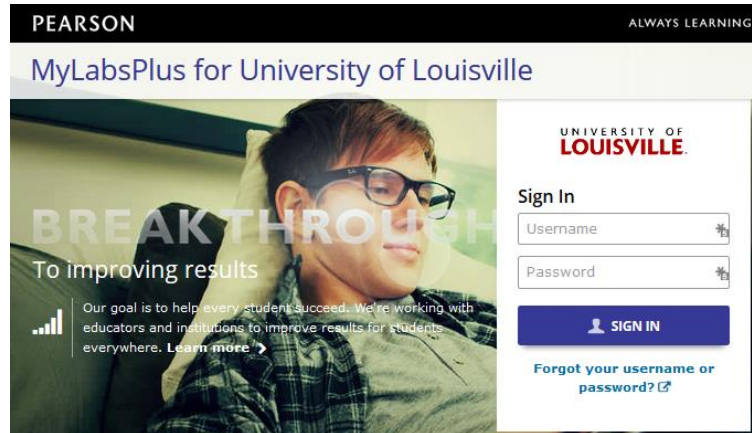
PEARSON

ALWAYS LEARNING

MyLabsPlus for University of Louisville

BREAKTHROUGH

To improving results

Our goal is to help every student succeed. We're working with educators and institutions to improve results for students everywhere. Learn more

UNIVERSITY OF LOUISVILLE.

Sign In

Username

Password

SIGN IN

Forgot your username or password?